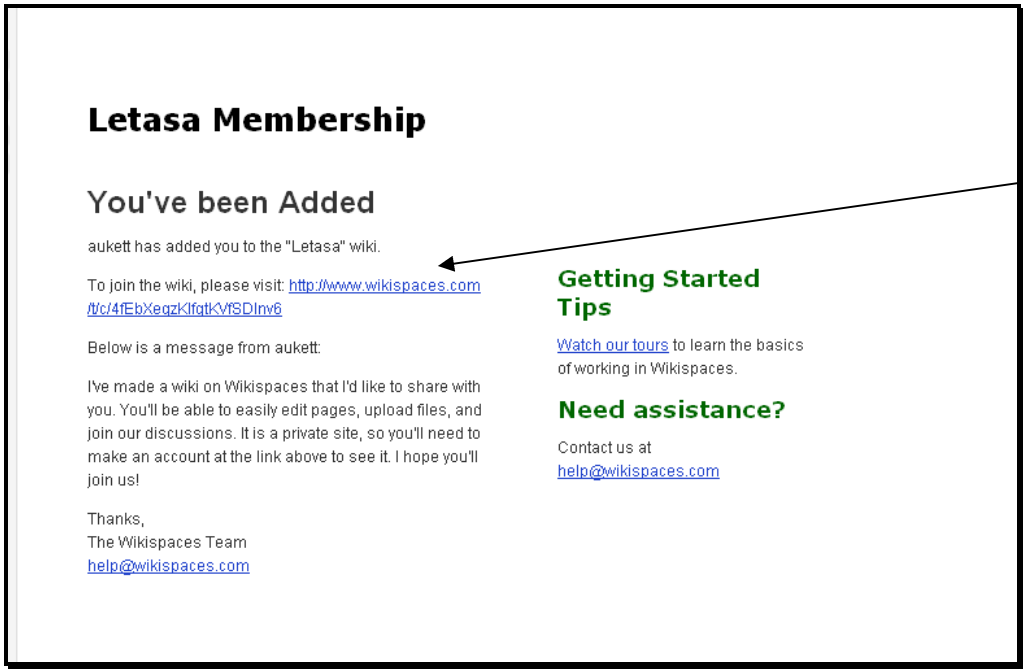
Letasa Membership

You've been Added

aukett has added you to the "Letasa" wiki.

To join the wiki, please visit: http://www.wikispaces.com/t/c/4fEbXegzKlfgtKVfSDInv6

Below is a message from aukett:

I've made a wiki on Wikispaces that I'd like to share with you. You'll be able to easily edit pages, upload files, and join our discussions. It is a private site, so you'll need to make an account at the link above to see it. I hope you'll join us!

Thanks,
The Wikispaces Team
help@wikispaces.com

Getting Started Tips

Watch our tours to learn the basics of working in Wikispaces.

Need assistance?

Contact us at
help@wikispaces.com